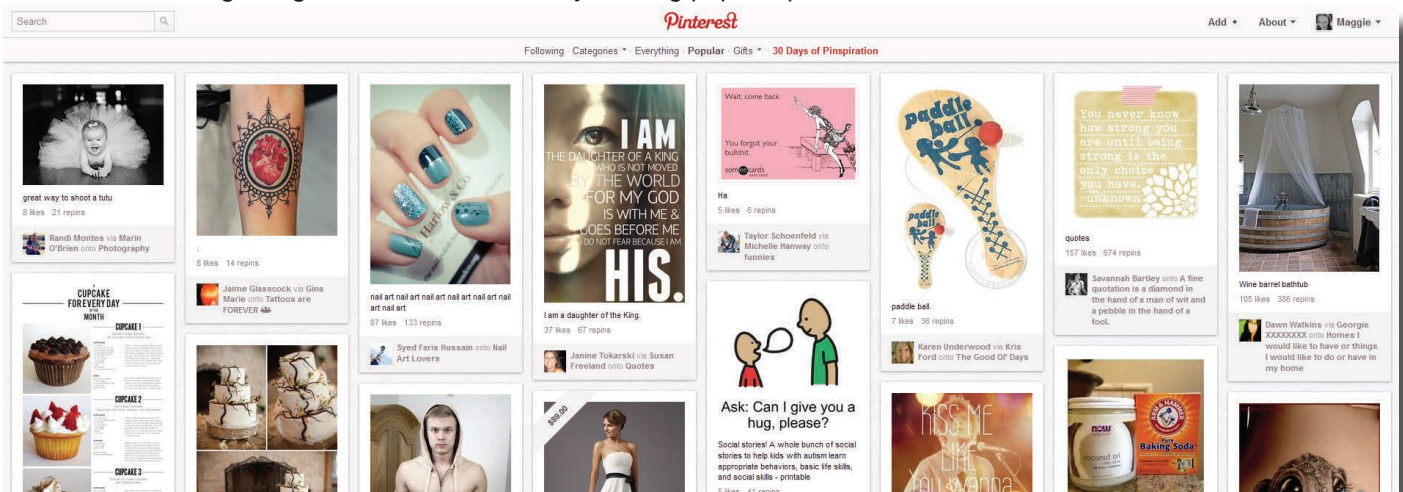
Search

Pinterest

Add + About ▾ Maggie ▾

Following · Categories ▾ · Everything · Popular · Gifts ▾ · 30 Days of Pinspiration

great way to shoot a tutu
8 likes 21 repins

Randi Montes via Marin O'Brien onto Photography

CUPCAKE FOR EVERY DAY OF THE MONTH

CUPCAKE 1

CUPCAKE 2

CUPCAKE 3

8 likes 14 repins

Jaime Glasscock via Gina Marie onto Tattoos are FOREVER

nail art nail art nail art nail art nail art nail art nail art
87 likes 133 repins

Syed Faris Hussain onto Nail Art Lovers

I AM THE DAUGHTER OF A KING WHO IS NOT MOVED BY THE WORLD FOR MY GOD IS WITH ME & GOES BEFORE ME I DO NOT FEAR BECAUSE I AM HIS.

I am a daughter of the King.
37 likes 67 repins

Janine Tokarski via Susan Freeland onto Quotes

$89.00

Wait, come back. You forgot your bullshit.
someecards

Ha
5 likes 6 repins

Taylor Schoenfeld via Michelle Hanway onto funnies

Ask: Can I give you a hug, please?

Social stories! A whole bunch of social stories to help kids with autism learn appropriate behaviors, basic life skills, and social skills - printable

paddle ball

paddle ball

paddle ball.
7 likes 36 repins

Karen Underwood via Kris Ford onto The Good Ol' Days

KISS ME LIKE You wanna

You never know how strong you are until being strong is the only choice you have. ~unknown

quotes
157 likes 674 repins

Savannah Bartley onto A fine quotation is a diamond in the hand of a man of wit and a pebble in the hand of a fool.

now coconut oil

ARM & HAMMER Baking Soda

Wine barrel bathtub
105 likes 386 repins

Dawn Watkins via Georgie XXXXXXXX onto Homes I would like to have or things I would like to do or have in my home